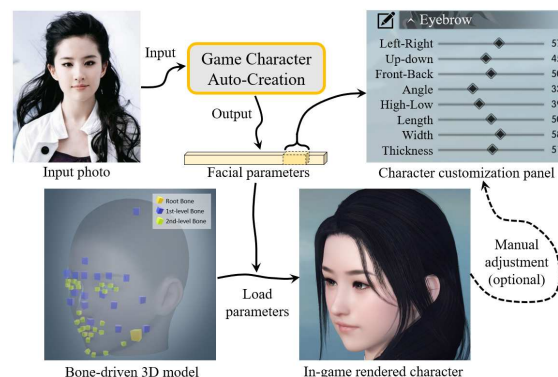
Input

Game Character Auto-Creation

Output

Eyebrow

Left-Right
Up-down
Front-Back
Angle
High-Low
Length
Width
Thickness

Input photo

Facial parameters

Character customization panel

Root Bone
1st-level Bone
2nd-level Bone

Load parameters

Manual adjustment (optional)

Bone-driven 3D model

In-game rendered character